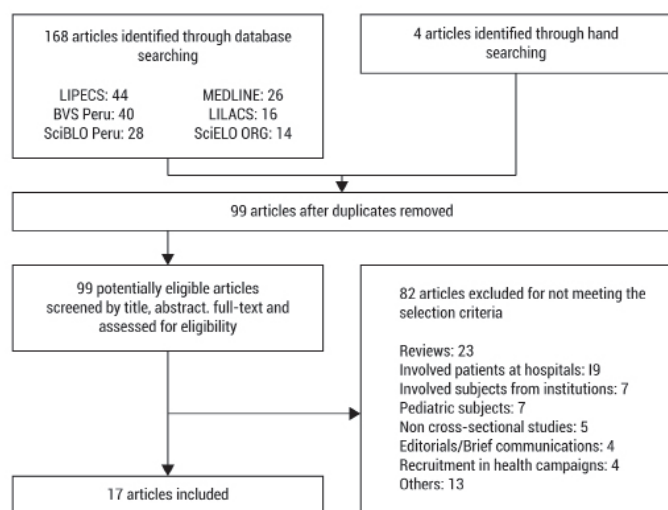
168 articles identified through database searching

LIPECS: 44
BVS Peru: 40
SciBLO Peru: 28

MEDLINE: 26
LILACS: 16
SciELO ORG: 14

4 articles identified through hand searching

99 articles after duplicates removed

99 potentially eligible articles screened by title, abstract. full-text and assessed for eligibility

82 articles excluded for not meeting the selection criteria

Reviews: 23
Involved patients at hospitals: I9
Involved subjects from institutions: 7
Pediatric subjects: 7
Non cross-sectional studies: 5
Editorials/Brief communications: 4
Recruitment in health campaigns: 4
Others: 13

17 articles included